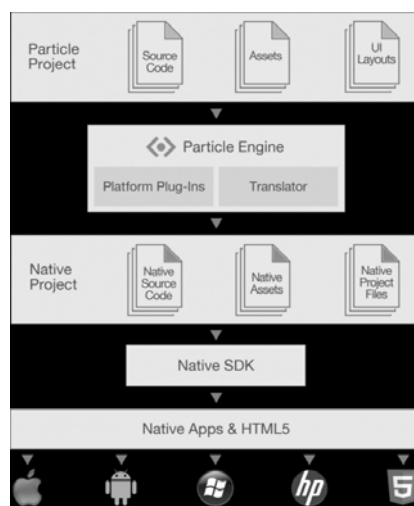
Particle Project

Source Code

Assets

UI Layouts

Particle Engine

Platform Plug-Ins

Translator

Native Project

Native Source Code

Native Assets

Native Project Files

Native SDK

Native Apps & HTML5

hp

5